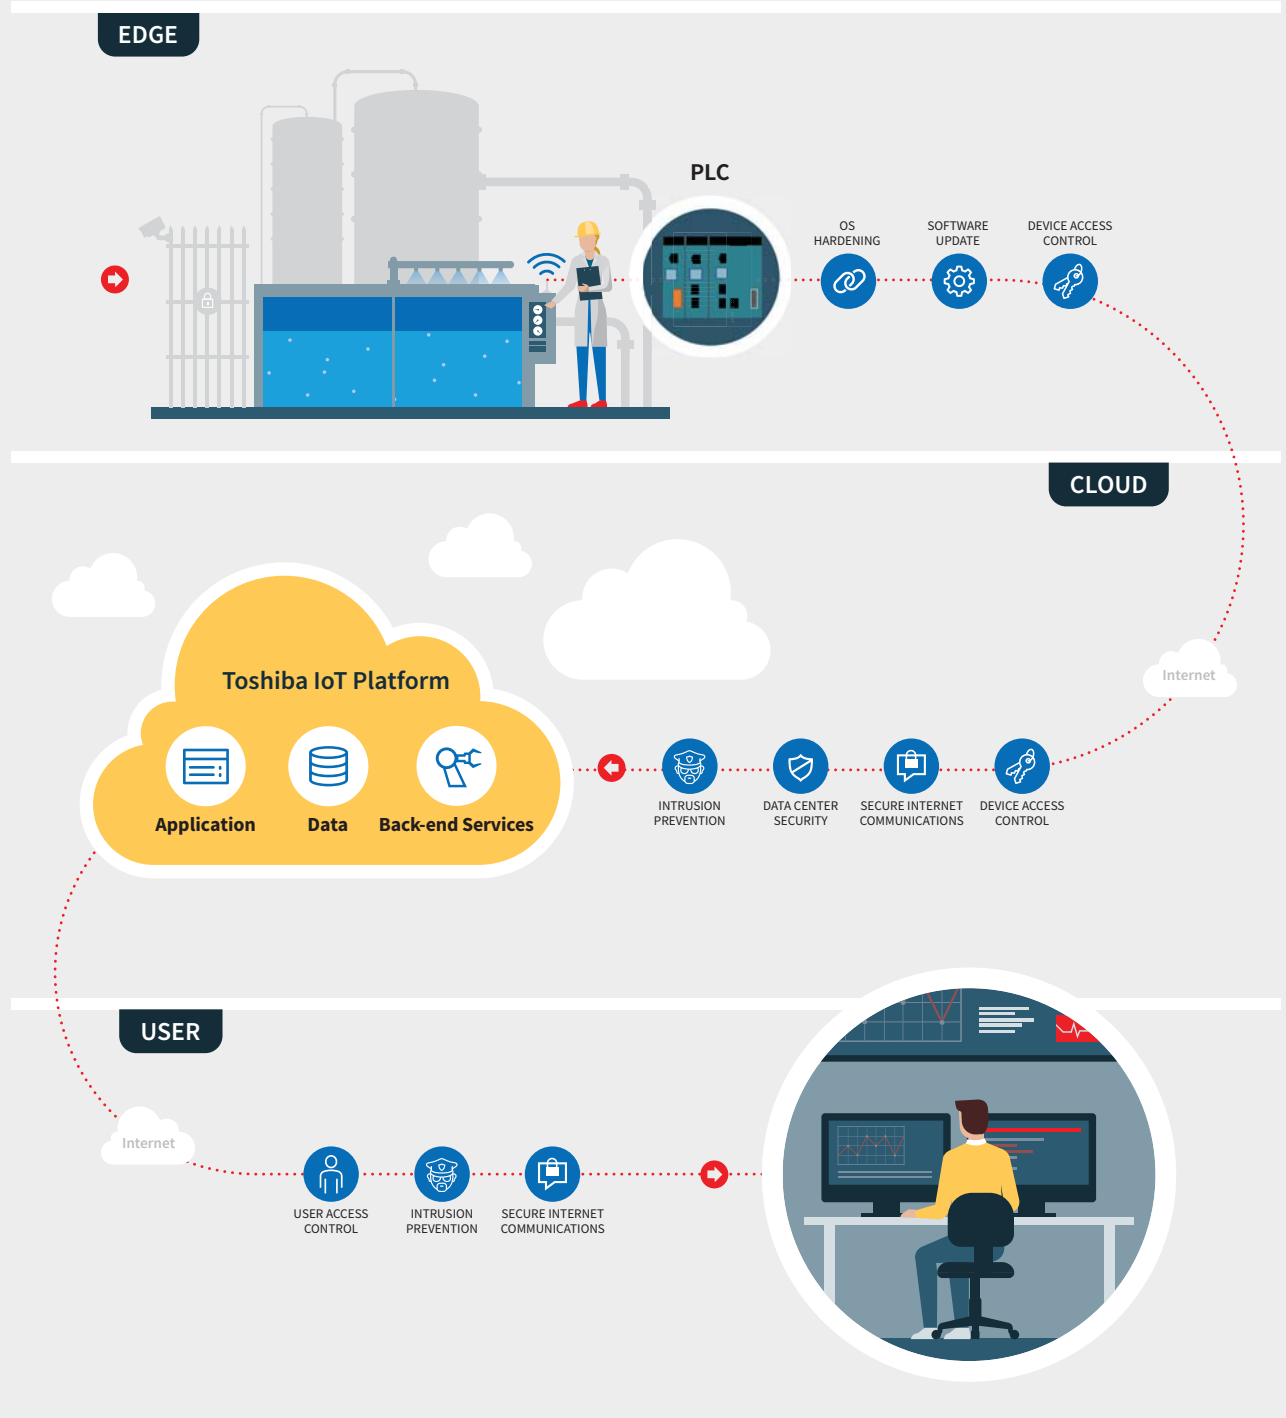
EDGE

PLC

OS HARDENING

SOFTWARE UPDATE

DEVICE ACCESS CONTROL

CLOUD

Internet

Toshiba IoT Platform

Application

Data

Back-end Services

INTRUSION PREVENTION

DATA CENTER SECURITY

SECURE INTERNET COMMUNICATIONS

DEVICE ACCESS CONTROL

USER

Internet

USER ACCESS CONTROL

INTRUSION PREVENTION

SECURE INTERNET COMMUNICATIONS